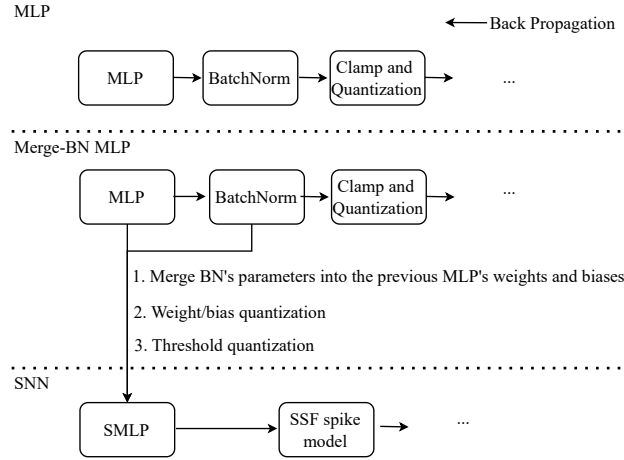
MLP

Back Propagation

MLP

BatchNorm

Clamp and Quantization

...

Merge-BN MLP

MLP

BatchNorm

Clamp and Quantization

...

1. Merge BN's parameters into the previous MLP's weights and biases

2. Weight/bias quantization

3. Threshold quantization

SNN

SMLP

SSF spike model

...